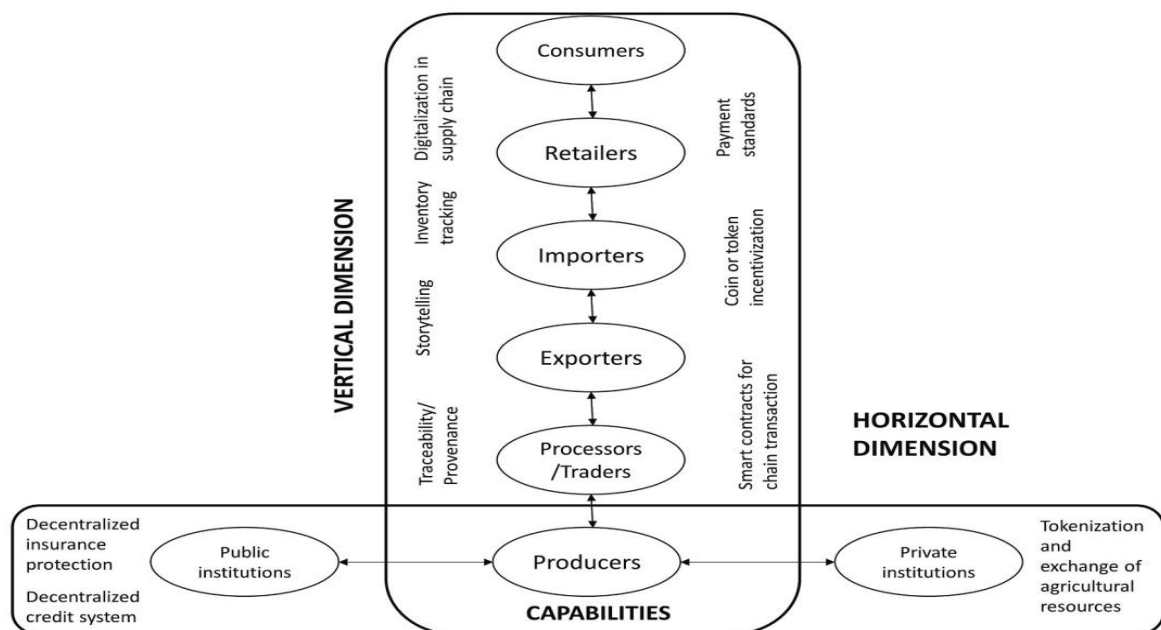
VERTICAL DIMENSION

Consumers

Retailers

Importers

Exporters

Processors /Traders

Digitalization in supply chain

Inventory tracking

Storytelling

Traceability/ Provenance

Payment standards

Coin or token incentivization

Smart contracts for chain transaction

HORIZONTAL DIMENSION

Decentralized insurance protection

Decentralized credit system

Public institutions

Producers

Private institutions

Tokenization and exchange of agricultural resources

CAPABILITIES